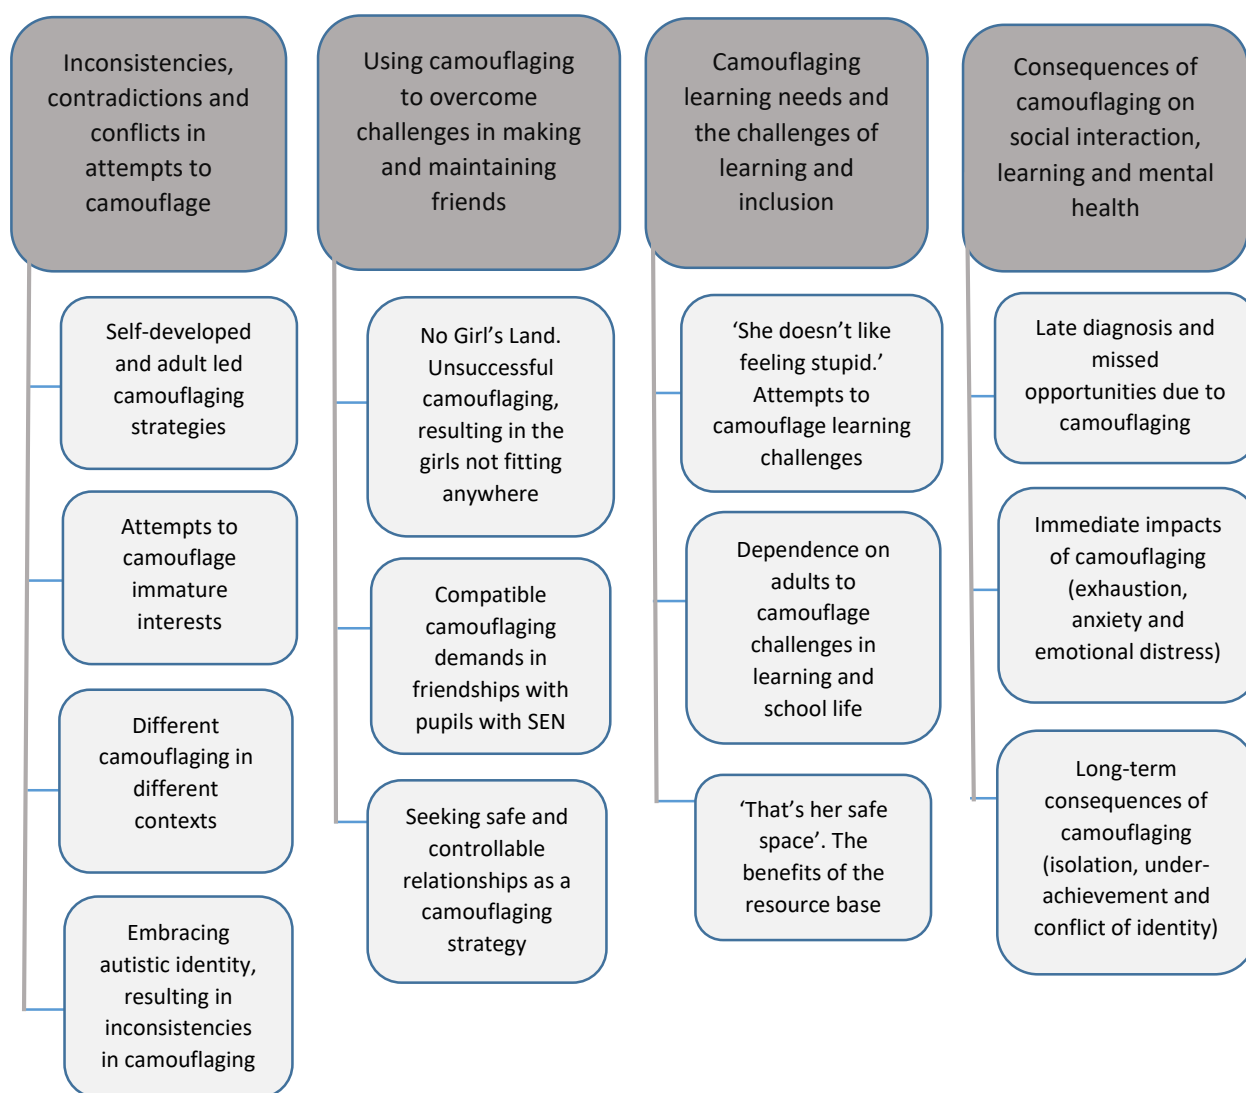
Inconsistencies, contradictions and conflicts in attempts to camouflage

Self-developed and adult led camouflaging strategies

Attempts to camouflage immature interests

Different camouflaging in different contexts

Embracing autistic identity, resulting in inconsistencies in camouflaging

Using camouflaging to overcome challenges in making and maintaining friends

No Girl's Land. Unsuccessful camouflaging, resulting in the girls not fitting anywhere

Compatible camouflaging demands in friendships with pupils with SEN

Seeking safe and controllable relationships as a camouflaging strategy

Camouflaging learning needs and the challenges of learning and inclusion

'She doesn't like feeling stupid.' Attempts to camouflage learning challenges

Dependence on adults to camouflage challenges in learning and school life

'That's her safe space'. The benefits of the resource base

Consequences of camouflaging on social interaction, learning and mental health

Late diagnosis and missed opportunities due to camouflaging

Immediate impacts of camouflaging (exhaustion, anxiety and emotional distress)

Long-term consequences of camouflaging (isolation, under-achievement and conflict of identity)